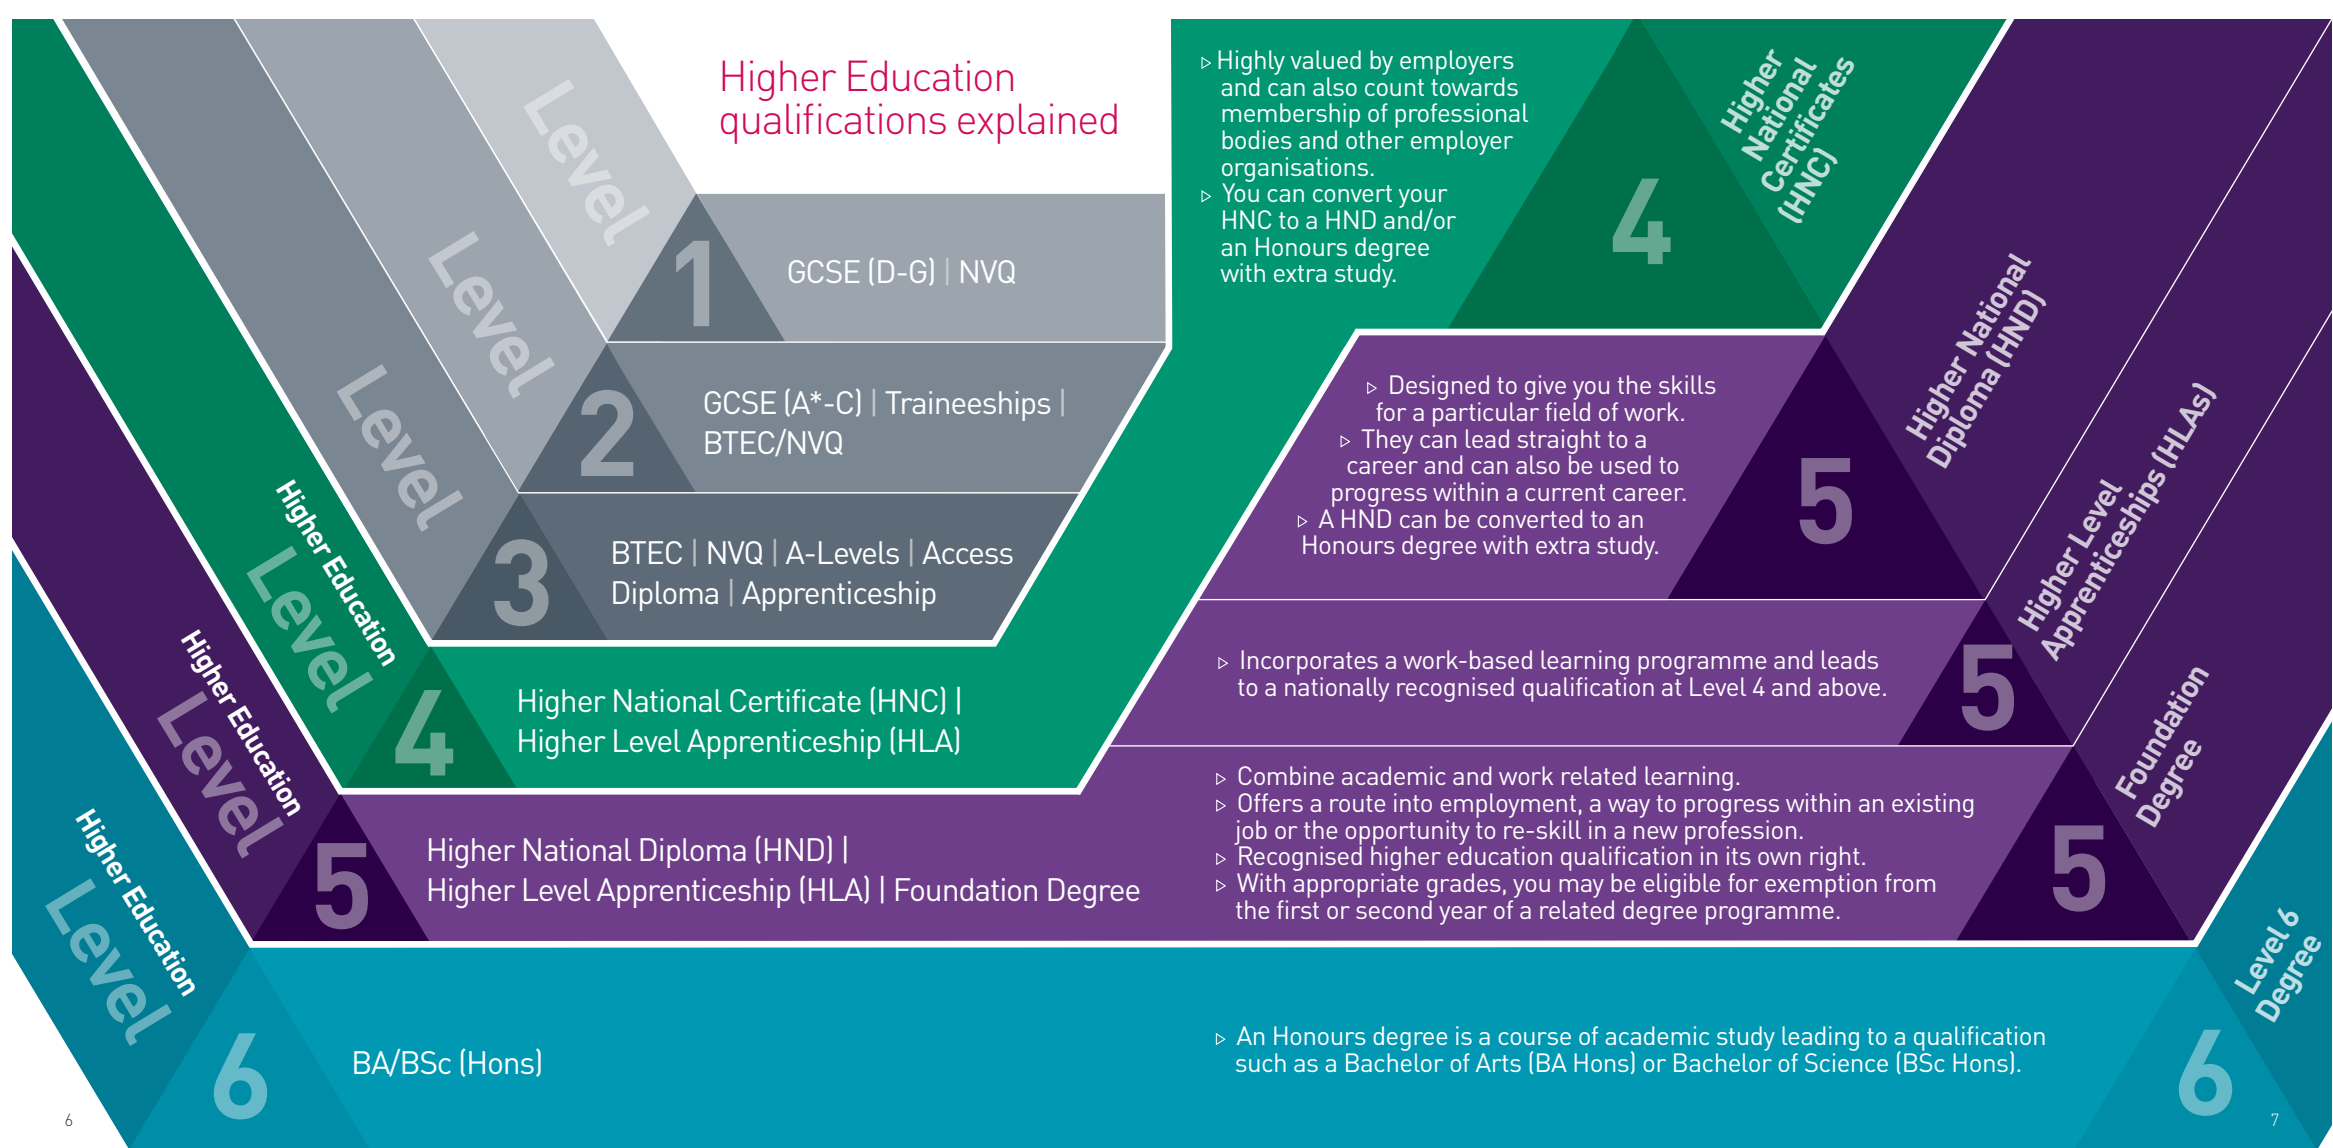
Higher Education qualifications explained

Level 1 GCSE (D-G) | NVQ

Level 2 GCSE (A*-C) | Traineeships | BTEC/NVQ

Level 3 BTEC | NVQ | A-Levels | Access Diploma | Apprenticeship

Higher Education Level 4 Higher National Certificate (HNC) | Higher Level Apprenticeship (HLA)

Higher Education Level 5 Higher National Diploma (HND) | Higher Level Apprenticeship (HLA) | Foundation Degree

Higher Education Level 6 BA/BSc (Hons)

▹ Highly valued by employers and can also count towards membership of professional bodies and other employer organisations.
▹ You can convert your HNC to a HND and/or an Honours degree with extra study.

4 Higher National Certificates (HNC)

▹ Designed to give you the skills for a particular field of work.
▹ They can lead straight to a career and can also be used to progress within a current career.
▹ A HND can be converted to an Honours degree with extra study.

5 Higher National Diploma (HND)

▹ Incorporates a work-based learning programme and leads to a nationally recognised qualification at Level 4 and above.

5 Higher Level Apprenticeships (HLAs)

▹ Combine academic and work related learning.
▹ Offers a route into employment, a way to progress within an existing job or the opportunity to re-skill in a new profession.
▹ Recognised higher education qualification in its own right.
▹ With appropriate grades, you may be eligible for exemption from the first or second year of a related degree programme.

5 Foundation Degree

▹ An Honours degree is a course of academic study leading to a qualification such as a Bachelor of Arts (BA Hons) or Bachelor of Science (BSc Hons).

6 Level 6 Degree

6

7